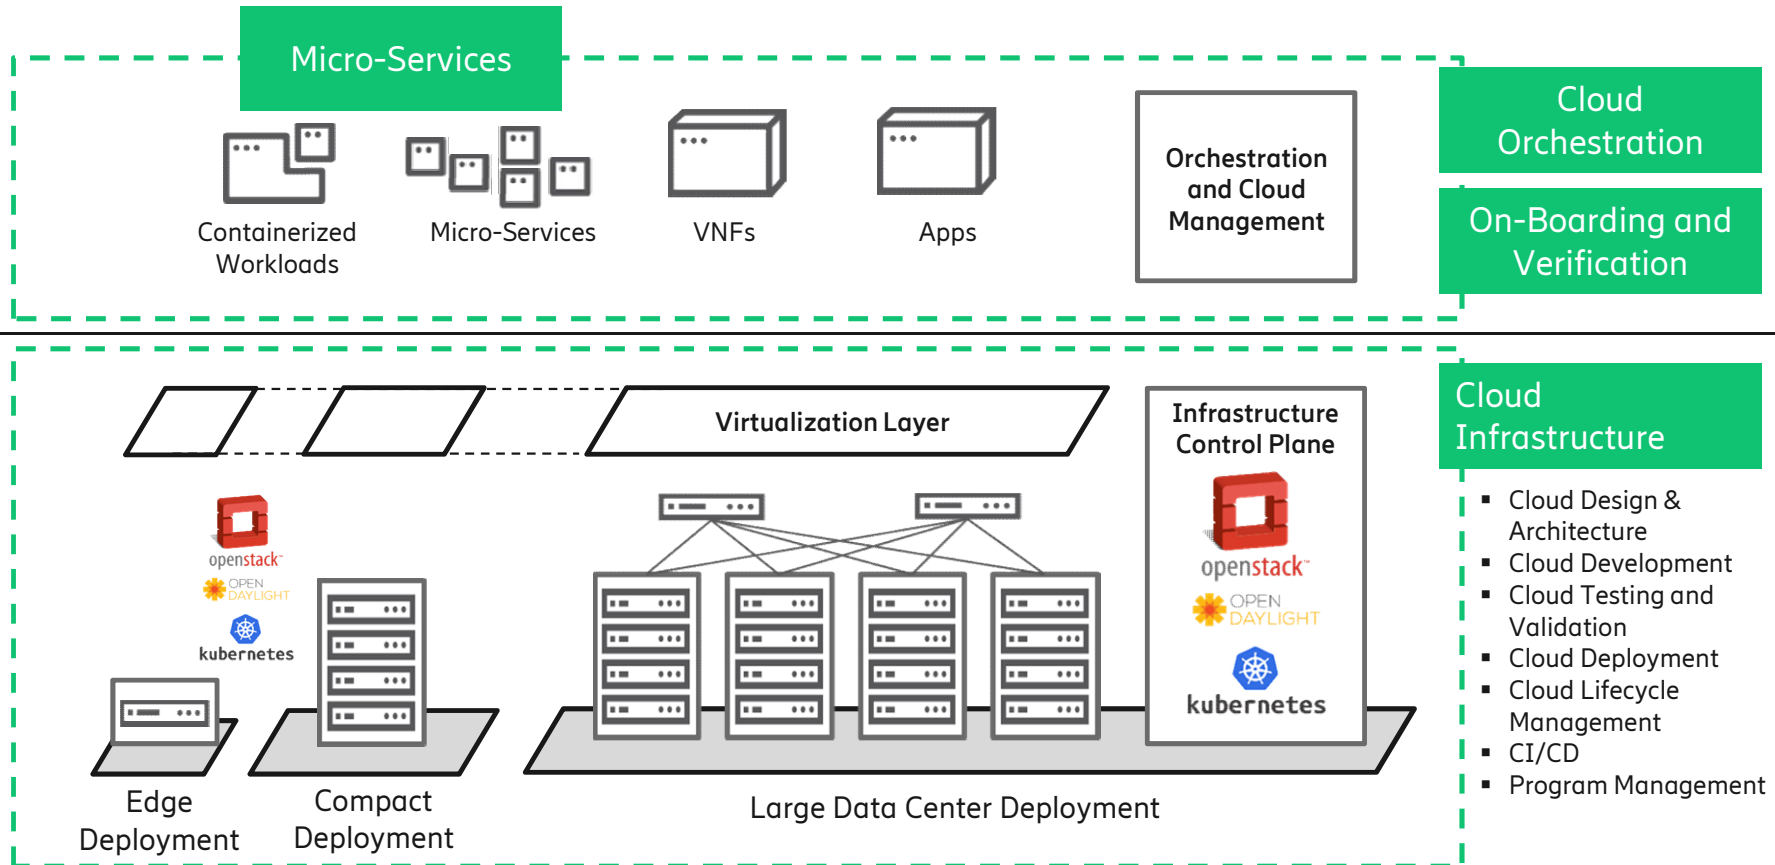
Micro-Services

Containerized Workloads

Micro-Services

VNFs

Apps

Orchestration and Cloud Management

Cloud Orchestration

On-Boarding and Verification

Virtualization Layer

Infrastructure Control Plane

openstack

OPEN DAYLIGHT

kubernetes

openstack

OPEN DAYLIGHT

kubernetes

Cloud Infrastructure

- Cloud Design & Architecture
- Cloud Development
- Cloud Testing and Validation
- Cloud Deployment
- Cloud Lifecycle Management
- CI/CD
- Program Management

Edge Deployment

Compact Deployment

Large Data Center Deployment